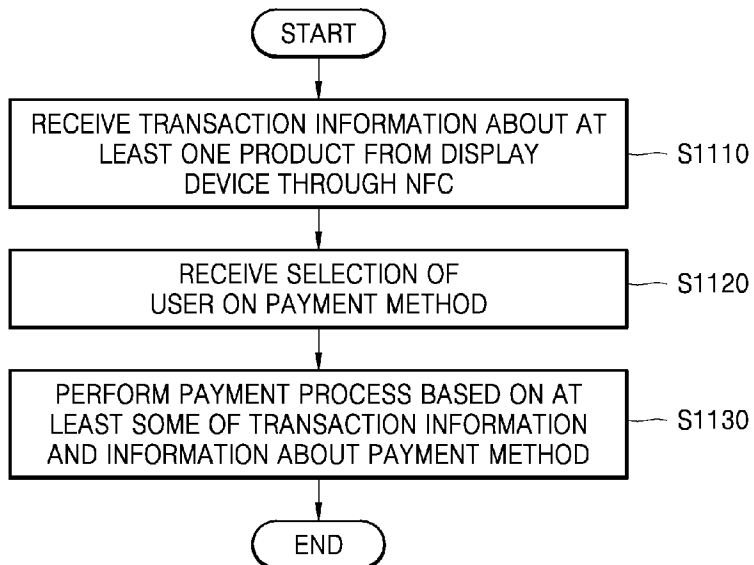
START

RECEIVE TRANSACTION INFORMATION ABOUT AT LEAST ONE PRODUCT FROM DISPLAY DEVICE THROUGH NFC

S1110

RECEIVE SELECTION OF USER ON PAYMENT METHOD

S1120

PERFORM PAYMENT PROCESS BASED ON AT LEAST SOME OF TRANSACTION INFORMATION AND INFORMATION ABOUT PAYMENT METHOD

S1130

END